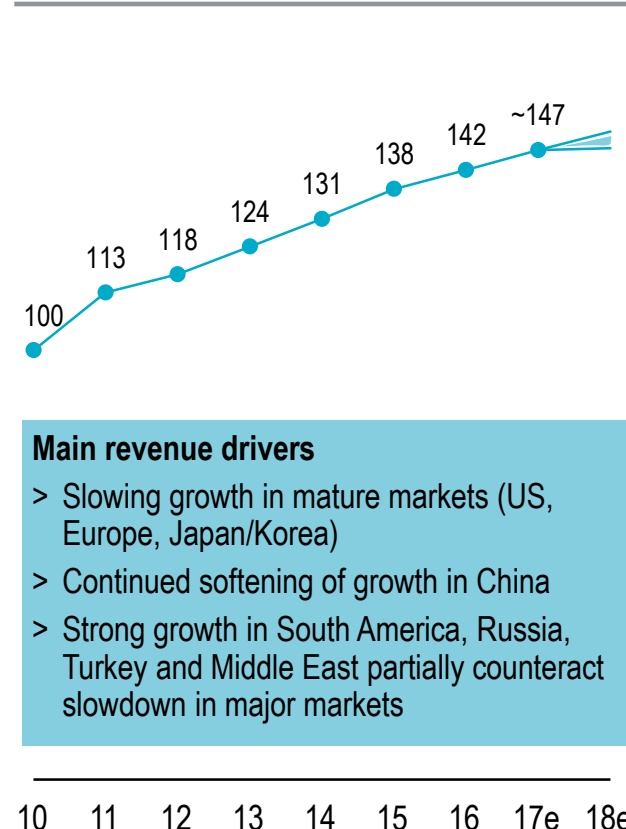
100
113
118
124
131
138
142
~147

Main revenue drivers

> Slowing growth in mature markets (US, Europe, Japan/Korea)

> Continued softening of growth in China

> Strong growth in South America, Russia, Turkey and Middle East partially counteract slowdown in major markets

10 11 12 13 14 15 16 17e 18e